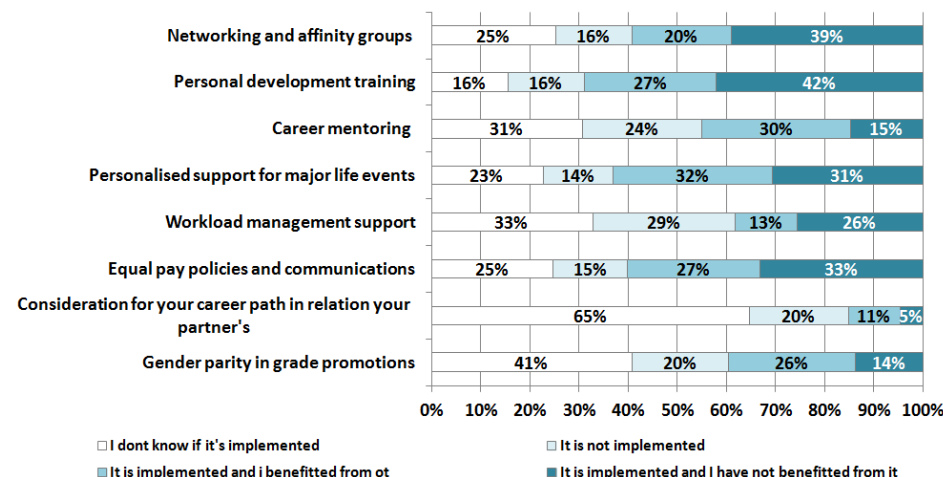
| | I dont know if it's implemented | It is not implemented | It is implemented and i benefitted from ot | It is implemented and I have not benefitted from it |
|---|---|---|---|---|
| Networking and affinity groups | 25% | 16% | 20% | 39% |
| Personal development training | 16% | 16% | 27% | 42% |
| Career mentoring | 31% | 24% | 30% | 15% |
| Personalised support for major life events | 23% | 14% | 32% | 31% |
| Workload management support | 33% | 29% | 13% | 26% |
| Equal pay policies and communications | 25% | 15% | 27% | 33% |
| Consideration for your career path in relation your partner's | 65% | 20% | 11% | 5% |
| Gender parity in grade promotions | 41% | 20% | 26% | 14% |

0% 10% 20% 30% 40% 50% 60% 70% 80% 90% 100%

I dont know if it's implemented
It is not implemented
It is implemented and i benefitted from ot
It is implemented and I have not benefitted from it